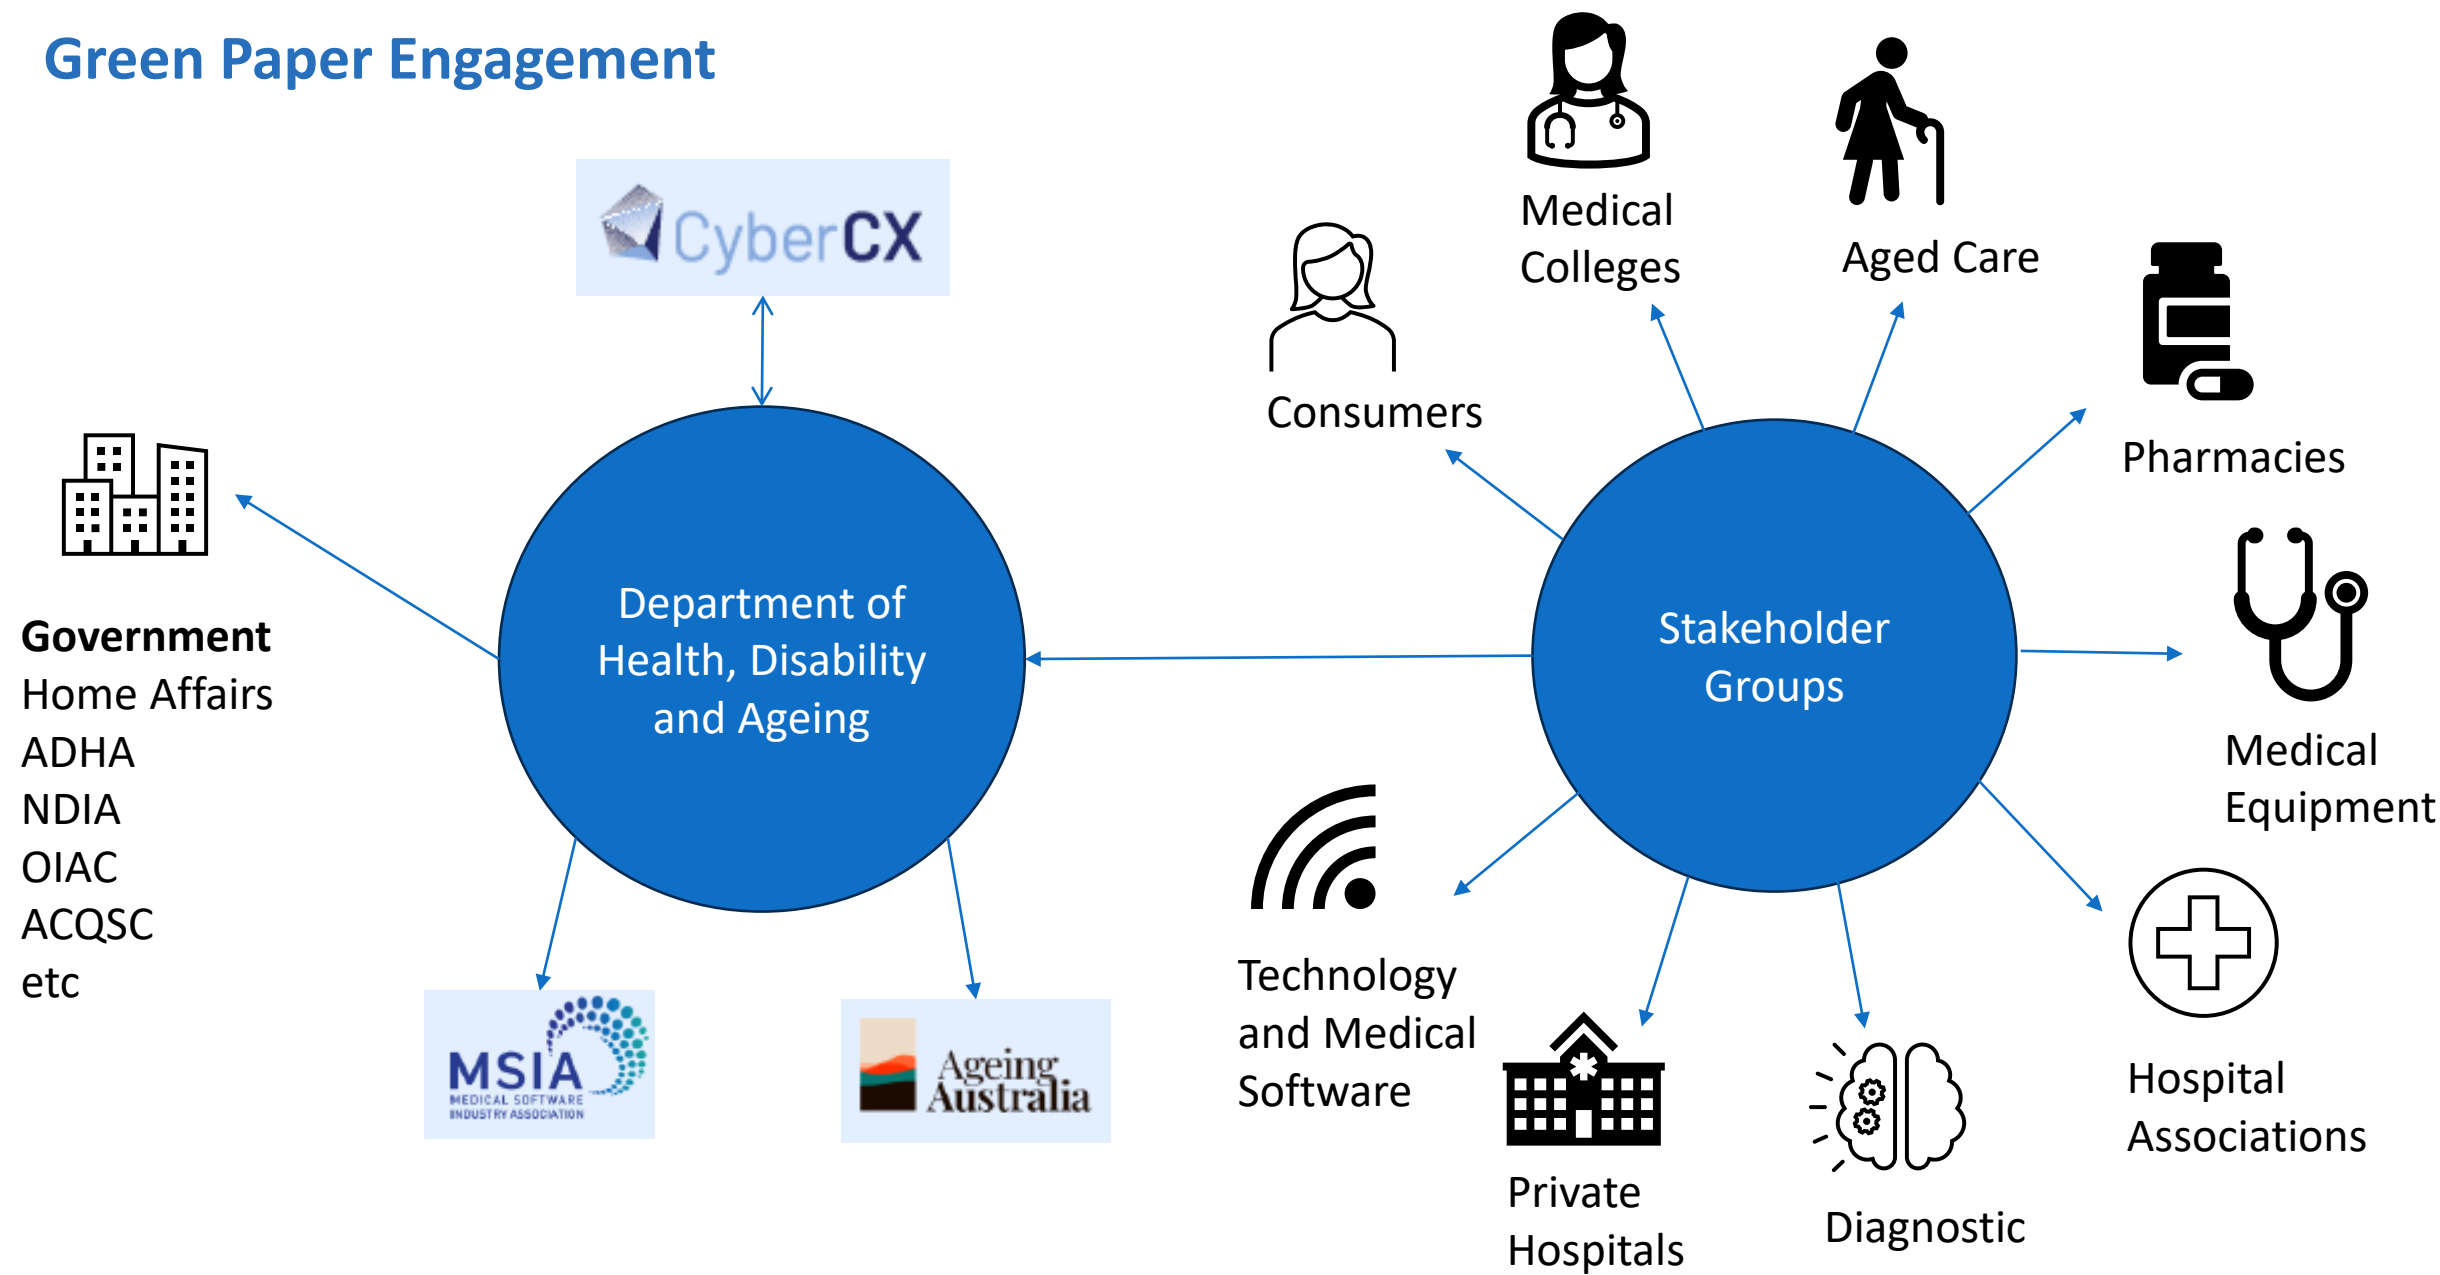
Green Paper Engagement

CyberCX

Government
Home Affairs
ADHA
NDIA
OIAC
ACQSC
etc

Department of Health, Disability and Ageing

MSIA
MEDICAL SOFTWARE INDUSTRY ASSOCIATION

Ageing Australia

Stakeholder Groups

Consumers

Medical Colleges

Aged Care

Pharmacies

Medical Equipment

Hospital Associations

Diagnostic

Private Hospitals

Technology and Medical Software